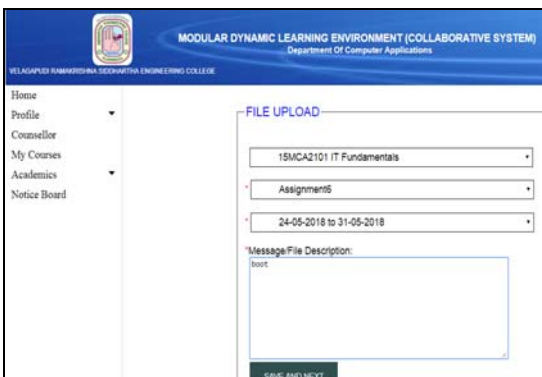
MODULAR DYNAMIC LEARNING ENVIRONMENT (COLLABORATIVE SYSTEM)
Department Of Computer Applications

VELAGAPUDI RAMAKRISHNA SIDDHARTHA ENGINEERING COLLEGE

Home
Profile
Counsellor
My Courses
Academics
Notice Board

FILE UPLOAD

15MCA2101 IT Fundamentals

Assignment6

24-05-2018 to 31-05-2018

*Message/File Description:

boot

SAVE AND NEXT